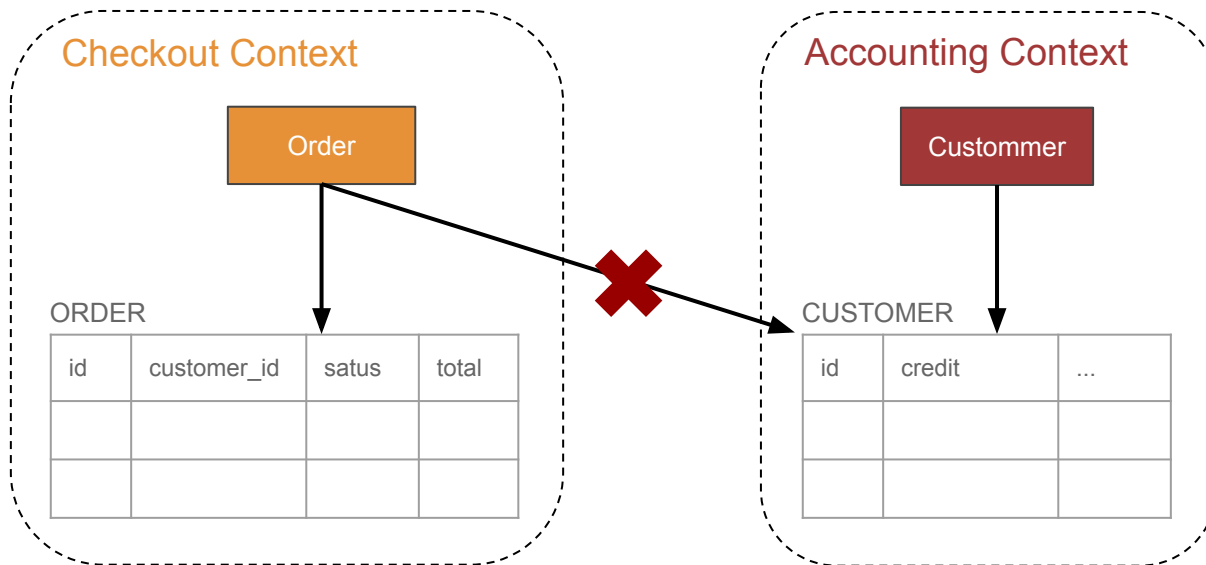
Checkout Context

Order

ORDER

| id | customer_id | satus | total |
|---|---|---|---|
| | | | |
| | | | |

Accounting Context

Custommer

CUSTOMER

| id | credit | ... |
|---|---|---|
| | | |
| | | |